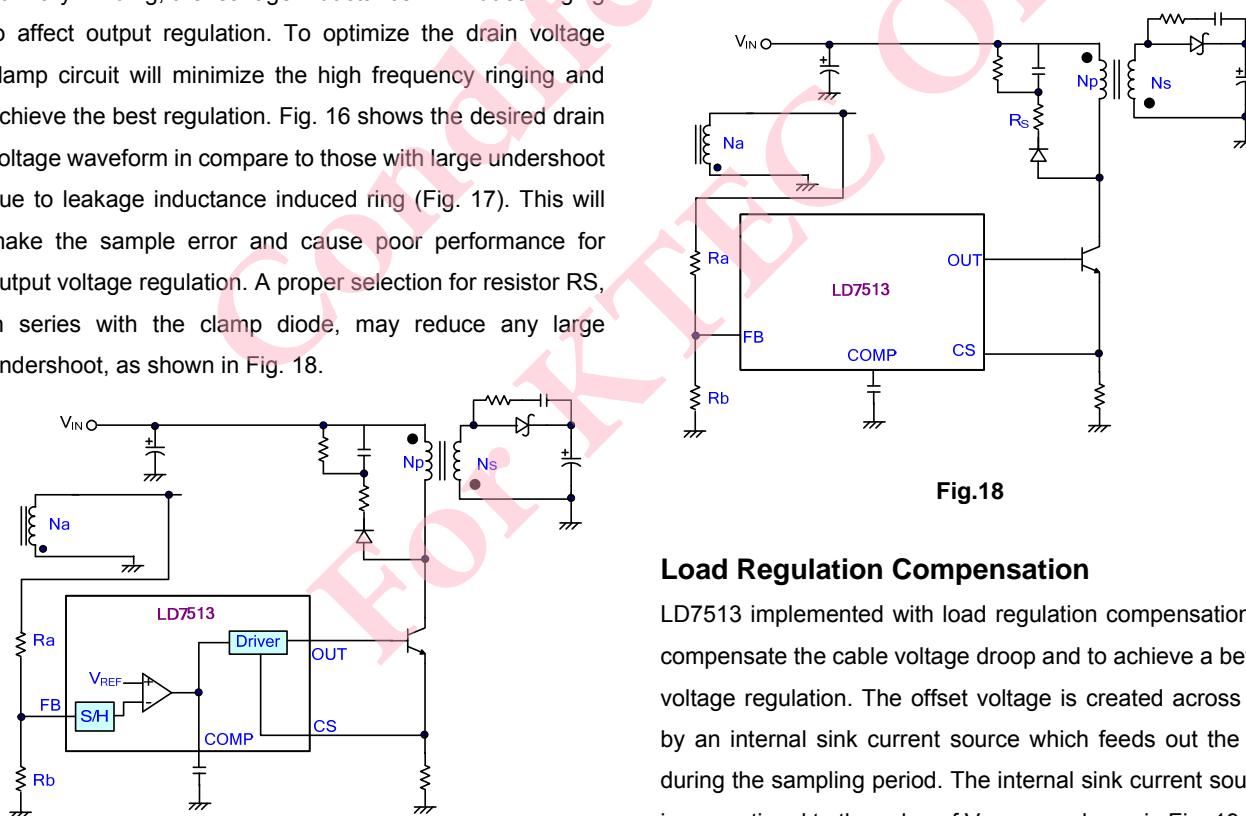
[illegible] affect output regulation. To optimize the drain voltage clamp circuit will minimize the high frequency ringing and achieve the best regulation. Fig. 16 shows the desired drain voltage waveform in compare to those with large undershoot due to leakage inductance induced ring (Fig. 17). This will make the sample error and cause poor performance for output voltage regulation. A proper selection for resistor RS, in series with the clamp diode, may reduce any large undershoot, as shown in Fig. 18.

$V_{IN}$
Np
Ns
Na
LD7513
Ra
Driver
OUT
$V_{REF}$
FB
S/H
COMP
CS
Rb

$V_{IN}$
Np
Ns
$R_S$
Na
Ra
OUT
LD7513
FB
COMP
CS
Rb

Fig.18

Load Regulation Compensation

LD7513 implemented with load regulation compensation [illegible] compensate the cable voltage droop and to achieve a be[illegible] voltage regulation. The offset voltage is created across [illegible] by an internal sink current source which feeds out the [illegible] during the sampling period. The internal sink current sou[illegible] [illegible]

Confidential For KTEC Only